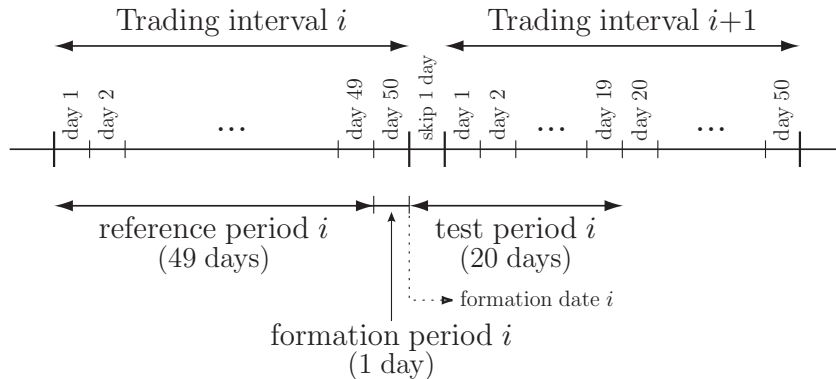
Trading interval $i$

Trading interval $i+1$

day 1
day 2
...
day 49
day 50
skip 1 day
day 1
day 2
...
day 19
day 20
...
day 50

reference period $i$
(49 days)

test period $i$
(20 days)

formation date $i$

formation period $i$
(1 day)